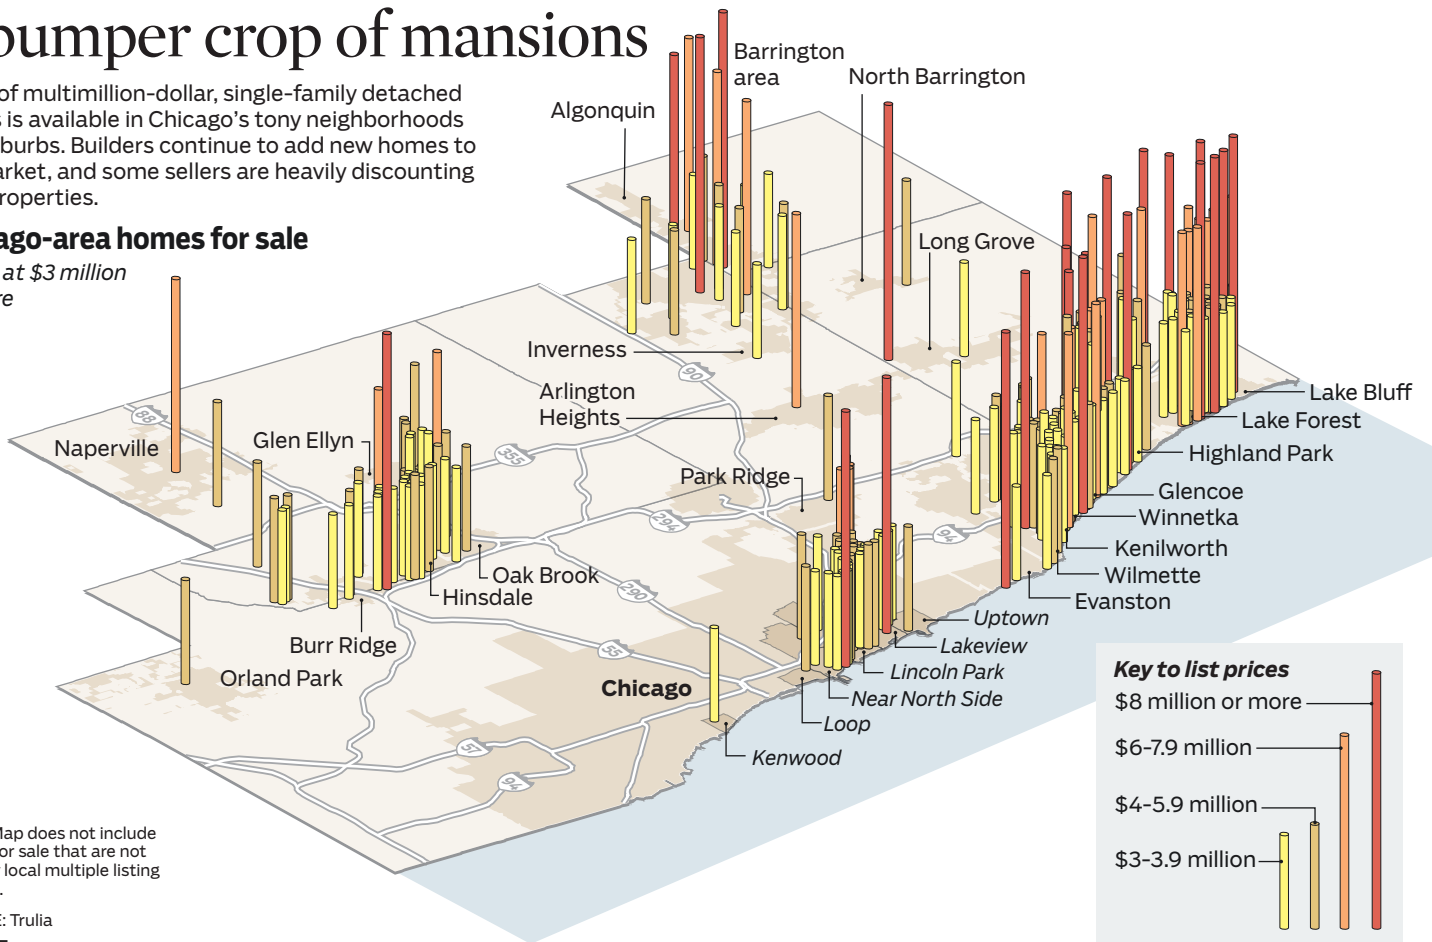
bumper crop of mansions

of multimillion-dollar, single-family detached s is available in Chicago's tony neighborhoods burbs. Builders continue to add new homes to arket, and some sellers are heavily discounting roperties.

ago-area homes for sale

at $3 million re

Barrington area

North Barrington

Algonquin

Long Grove

Inverness

Arlington Heights

Park Ridge

Naperville

Glen Ellyn

Oak Brook

Hinsdale

Burr Ridge

Orland Park

Chicago

Lake Bluff

Lake Forest

Highland Park

Glencoe

Winnetka

Kenilworth

Wilmette

Evanston

Uptown

Lakeview

Lincoln Park

Near North Side

Loop

Kenwood

88

90

355

294

94

290

55

57

94

Key to list prices

$8 million or more

$6-7.9 million

$4-5.9 million

$3-3.9 million

lap does not include or sale that are not local multiple listing

: Trulia